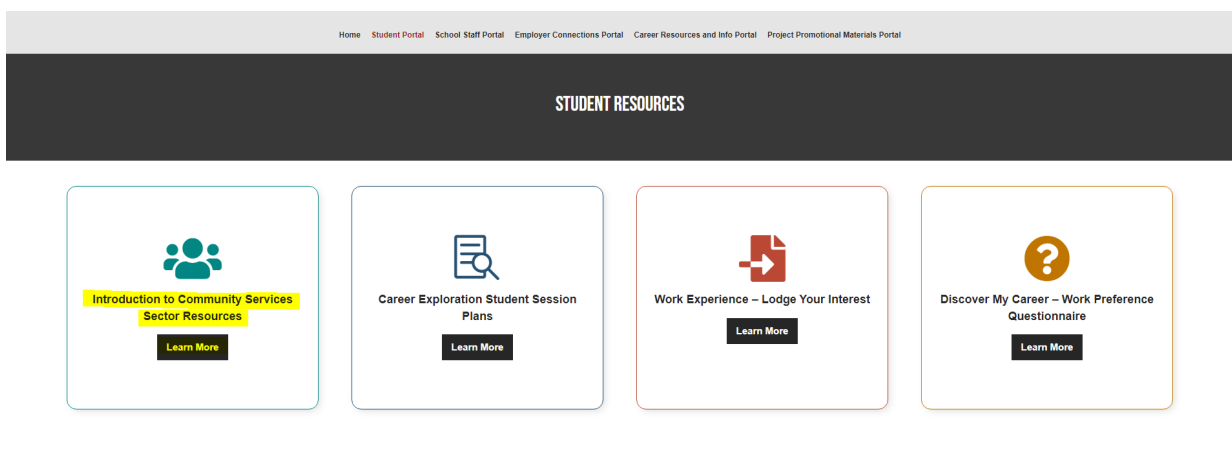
Home Student Portal School Staff Portal Employer Connections Portal Career Resources and Info Portal Project Promotional Materials Portal

STUDENT RESOURCES

Introduction to Community Services Sector Resources

Learn More

Career Exploration Student Session Plans

Learn More

Work Experience – Lodge Your Interest

Learn More

Discover My Career – Work Preference Questionnaire

Learn More